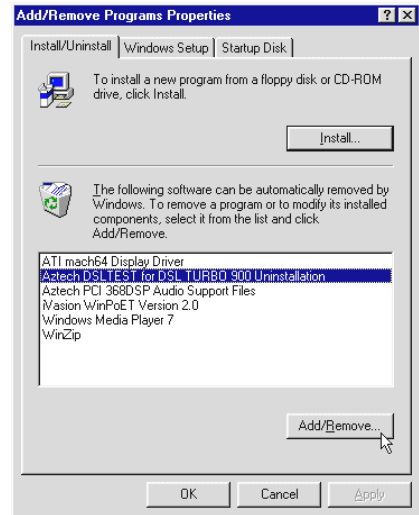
Add/Remove Programs Properties

? X

Install/Uninstall | Windows Setup | Startup Disk

To install a new program from a floppy disk or CD-ROM drive, click Install.

Install...

The following software can be automatically removed by Windows. To remove a program or to modify its installed components, select it from the list and click Add/Remove.

ATI mach64 Display Driver
Aztech DSLTEST for DSL TURBO 900 Uninstallation
Aztech PCI 368DSP Audio Support Files
iVasion WinPoET Version 2.0
Windows Media Player 7
WinZip

Add/Remove...

OK | Cancel | Apply